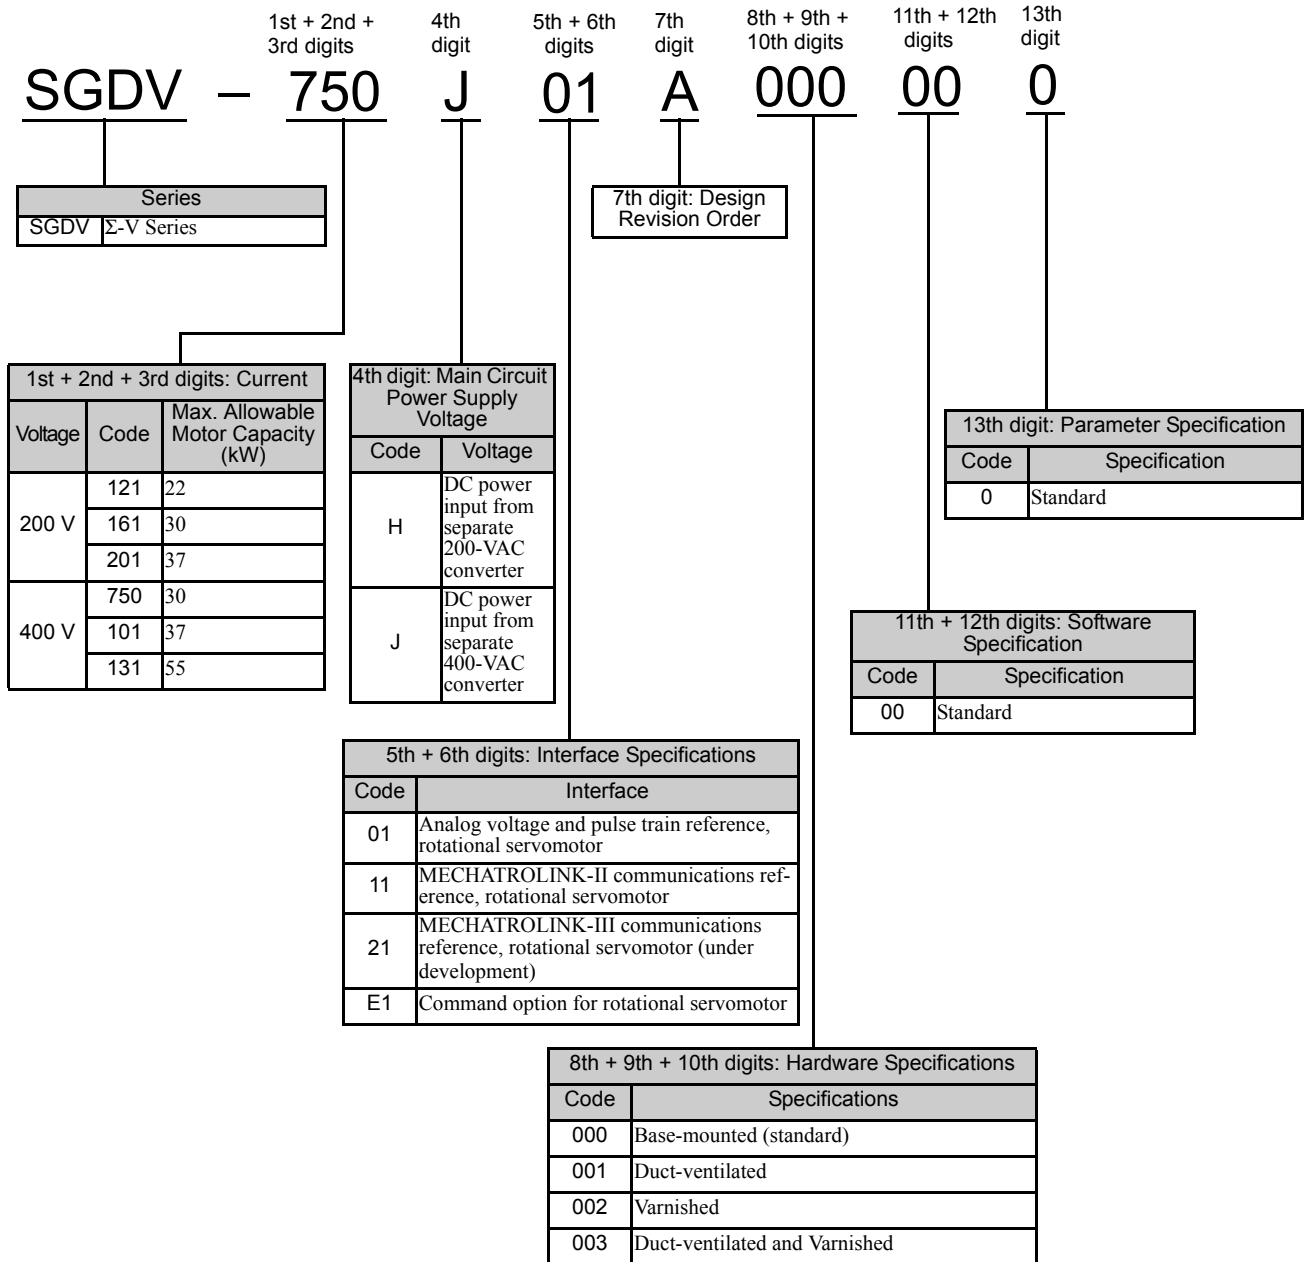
1st + 2nd + 3rd digits | 4th digit | 5th + 6th digits | 7th digit | 8th + 9th + 10th digits | 11th + 12th digits | 13th digit

SGDV – 750 J 01 A 000 00 0

| Series | |
|---|---|
| SGDV | Σ-V Series |

7th digit: Design Revision Order

13th digit: Parameter Specification

| Code | Specification |
|---|---|
| 0 | Standard |

1st + 2nd + 3rd digits: Current

| Voltage | Code | Max. Allowable Motor Capacity (kW) |
|---|---|---|
| 200 V | 121 | 22 |
| | 161 | 30 |
| | 201 | 37 |
| 400 V | 750 | 30 |
| | 101 | 37 |
| | 131 | 55 |

4th digit: Main Circuit Power Supply Voltage

| Code | Voltage |
|---|---|
| H | DC power input from separate 200-VAC converter |
| J | DC power input from separate 400-VAC converter |

11th + 12th digits: Software Specification

| Code | Specification |
|---|---|
| 00 | Standard |

5th + 6th digits: Interface Specifications

| Code | Interface |
|---|---|
| 01 | Analog voltage and pulse train reference, rotational servomotor |
| 11 | MECHATROLINK-II communications reference, rotational servomotor |
| 21 | MECHATROLINK-III communications reference, rotational servomotor (under development) |
| E1 | Command option for rotational servomotor |

8th + 9th + 10th digits: Hardware Specifications

| Code | Specifications |
|---|---|
| 000 | Base-mounted (standard) |
| 001 | Duct-ventilated |
| 002 | Varnished |
| 003 | Duct-ventilated and Varnished |